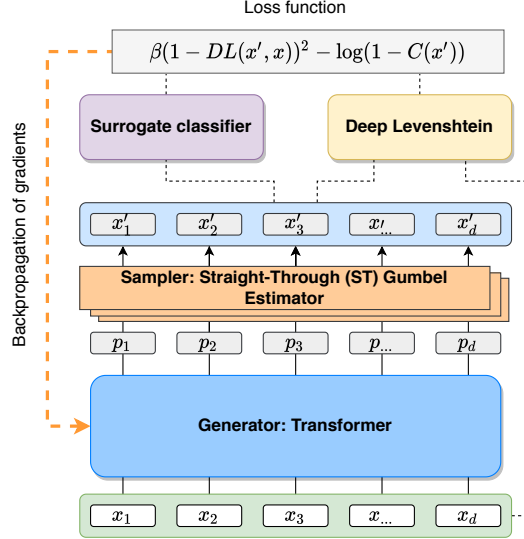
Loss function

$\beta(1 - DL(x', x))^2 - \log(1 - C(x'))$

Backpropagation of gradients

Surrogate classifier

Deep Levenshtein

$x'_1$ $x'_2$ $x'_3$ $x'_{...}$ $x'_d$

Sampler: Straight-Through (ST) Gumbel Estimator

$p_1$ $p_2$ $p_3$ $p_{...}$ $p_d$

Generator: Transformer

$x_1$ $x_2$ $x_3$ $x_{...}$ $x_d$